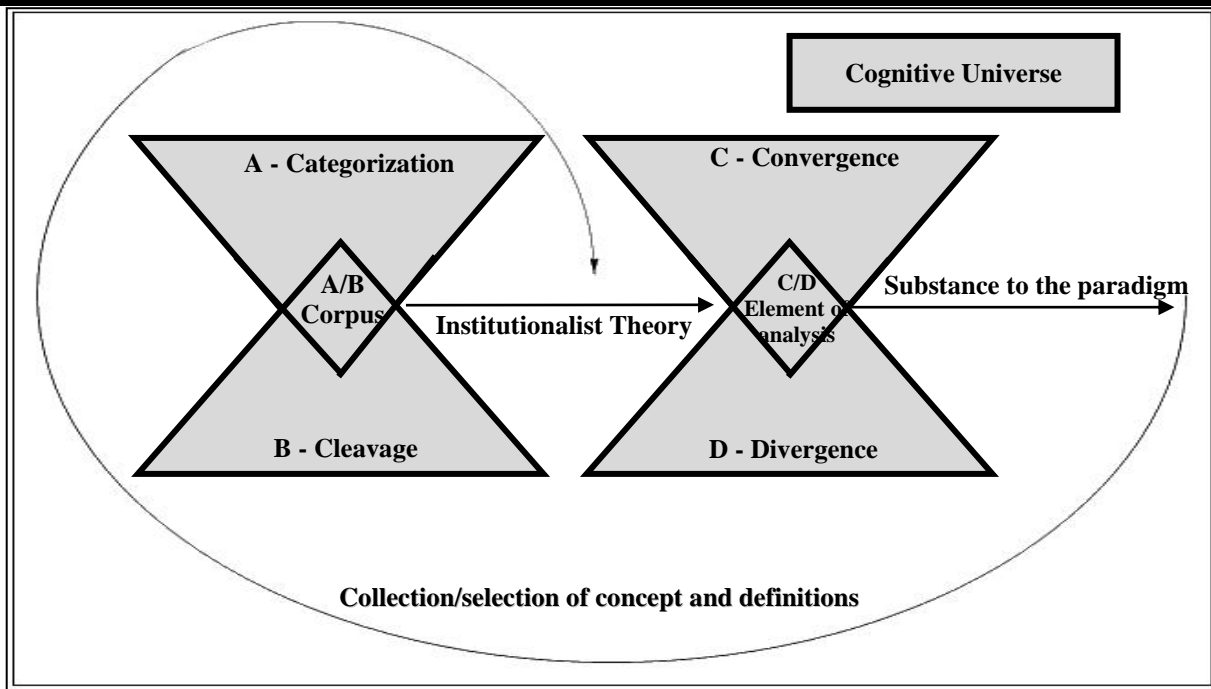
Cognitive Universe

A - Categorization

A/B
Corpus

B - Cleavage

Institutionalist Theory

C - Convergence

C/D
Element of analysis

D - Divergence

Substance to the paradigm

Collection/selection of concept and definitions